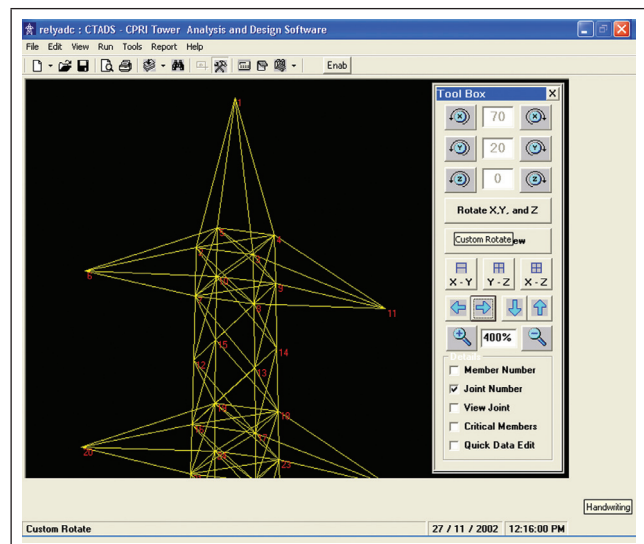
relyadc : CTADS - CPRI Tower Analysis and Design Software

File Edit View Run Tools Report Help

Enab

Tool Box

70

20

0

Rotate X,Y, and Z

Custom Rotate ew

X - Y Y - Z X - Z

400%

Details

Member Number

Joint Number

View Joint

Critical Members

Quick Data Edit

1

4

8

2

3

11

15

14

12

13

19

20

23

Handwriting

Custom Rotate 27 / 11 / 2002 12:16:00 PM